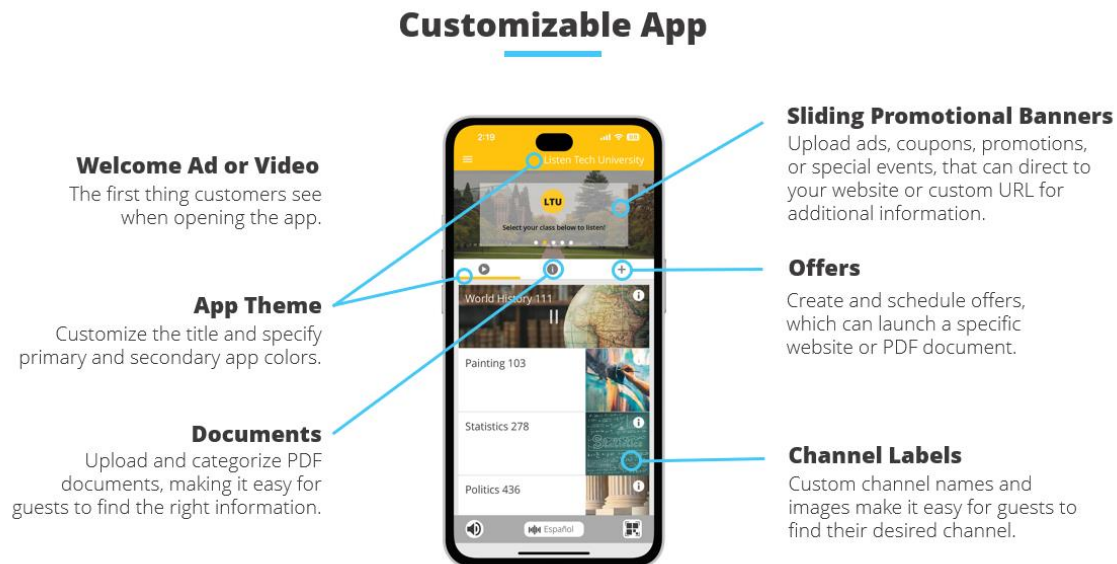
Customizable App

Welcome Ad or Video
The first thing customers see when opening the app.

App Theme
Customize the title and specify primary and secondary app colors.

Documents
Upload and categorize PDF documents, making it easy for guests to find the right information.

2:19

Listen Tech University

LTU

Select your class below to listen!

World History 111

Painting 103

Statistics 278

Politics 436

Español

Sliding Promotional Banners
Upload ads, coupons, promotions, or special events, that can direct to your website or custom URL for additional information.

Offers
Create and schedule offers, which can launch a specific website or PDF document.

Channel Labels
Custom channel names and images make it easy for guests to find their desired channel.